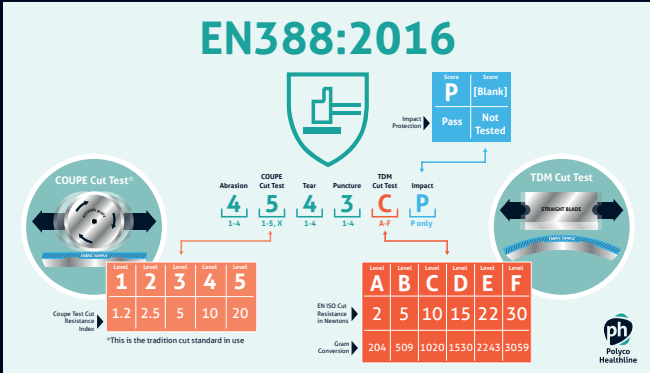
EN388:2016

| Score | Score |
|---|---|
| P | [Blank] |
| Pass | Not Tested |

Impact Protection

COUPE Cut Test*

TDM Cut Test

STRAIGHT BLADE

FABRIC SAMPLE

FABRIC SAMPLE

Abrasion
4
1-4

COUPE Cut Test
5
1-5, X

Tear
4
1-4

Puncture
3
1-4

TDM Cut Test
C
A-F

Impact
P
P only

| | Level 1 | Level 2 | Level 3 | Level 4 | Level 5 |
|---|---|---|---|---|---|
| Coupe Test Cut Resistance Index | 1.2 | 2.5 | 5 | 10 | 20 |

*This is the tradition cut standard in use

| | Level A | Level B | Level C | Level D | Level E | Level F |
|---|---|---|---|---|---|---|
| EN ISO Cut Resistance in Newtons | 2 | 5 | 10 | 15 | 22 | 30 |
| Gram Conversion | 204 | 509 | 1020 | 1530 | 2243 | 3059 |

ph
Polyco Healthline